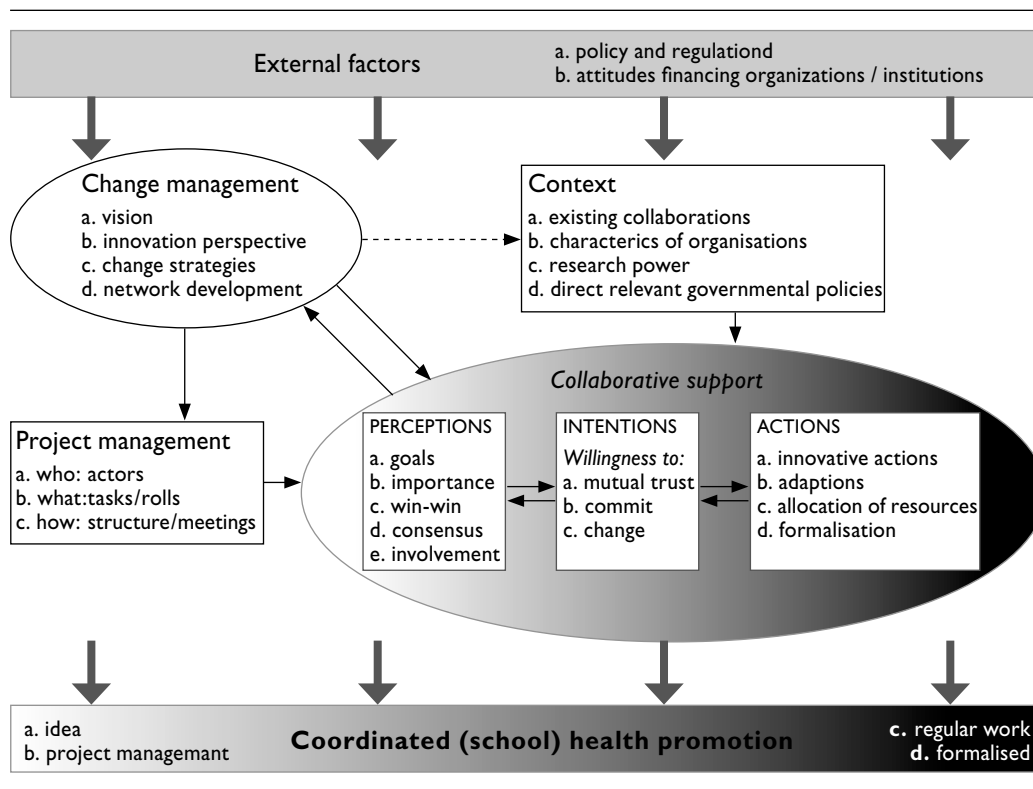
External factors

a. policy and regulationd
b. attitudes financing organizations / institutions

Change management

a. vision
b. innovation perspective
c. change strategies
d. network development

Context

a. existing collaborations
b. characterics of organisations
c. research power
d. direct relevant governmental policies

Collaborative support

Project management

a. who: actors
b. what:tasks/rolls
c. how: structure/meetings

PERCEPTIONS

a. goals
b. importance
c. win-win
d. consensus
e. involvement

INTENTIONS

Willingness to:
a. mutual trust
b. commit
c. change

ACTIONS

a. innovative actions
b. adaptions
c. allocation of resources
d. formalisation

a. idea
b. project managemant

Coordinated (school) health promotion

c. regular work
d. formalised